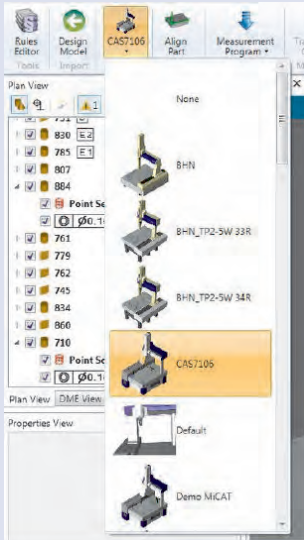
Rules Editor
Design Model
CAS7106
Align Part
Measurement Program
Tools
Import
Plan View
830 E2
785 E1
807
884
Point Se
$\emptyset 0.1$
761
779
762
745
834
860
710
Point Se
$\emptyset 0.1$
Plan View
DME View
Properties View
None
BHN
BHN_TP2-5W 33R
BHN_TP2-5W 34R
CAS7106
Default
Demo MiCAT